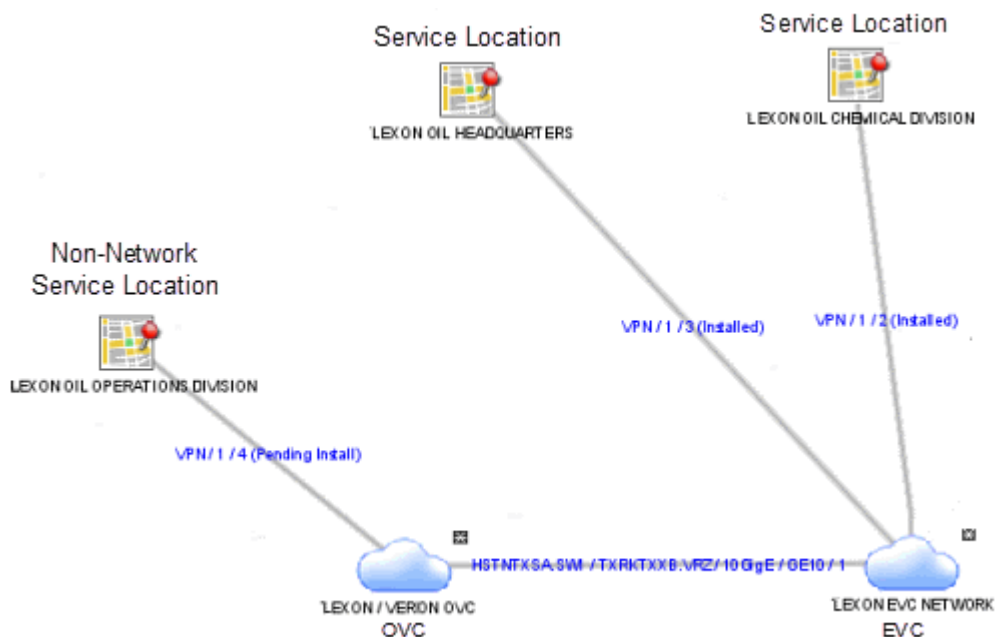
Service Location

'LEXON OIL HEADQUARTERS

Service Location

LEXON OIL CHEMICAL DIVISION

Non-Network Service Location

LEXON OIL OPERATIONS DIVISION

VPN / 1 / 3 (Installed)

VPN / 1 / 2 (Installed)

VPN / 1 / 4 (Pending Install)

HSTNTXSA.SWM / TXRKTXXB.VRZ / 10 GigE / GE10 / 1

'LEXON / VERON OVC
OVC

'LEXON EVC NETWORK
EVC